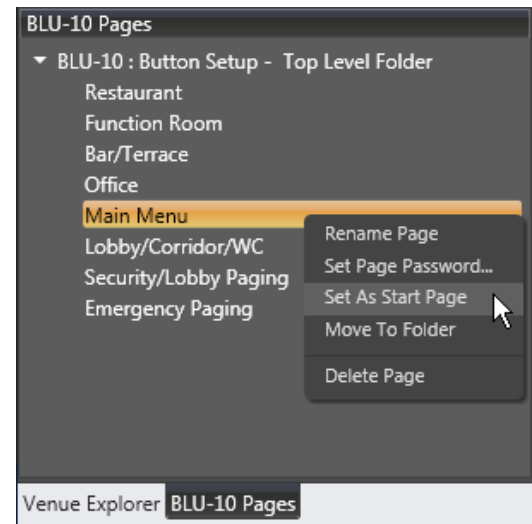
BLU-10 Pages

BLU-10 : Button Setup - Top Level Folder

Restaurant
Function Room
Bar/Terrace
Office
Main Menu
Lobby/Corridor/WC
Security/Lobby Paging
Emergency Paging

Rename Page
Set Page Password...
Set As Start Page
Move To Folder
Delete Page

Venue Explorer BLU-10 Pages